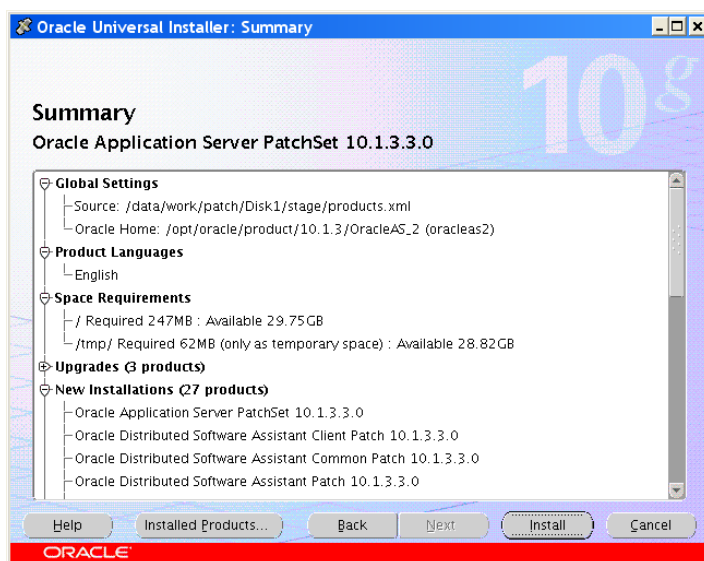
Oracle Universal Installer: Summary

10g

Summary
Oracle Application Server PatchSet 10.1.3.3.0

Global Settings
Source: /data/work/patch/Disk1/stage/products.xml
Oracle Home: /opt/oracle/product/10.1.3/OracleAS_2 (oracleas2)
Product Languages
English
Space Requirements
/ Required 247MB : Available 29.75GB
/tmp/ Required 62MB (only as temporary space) : Available 28.82GB
Upgrades (3 products)
New Installations (27 products)
Oracle Application Server PatchSet 10.1.3.3.0
Oracle Distributed Software Assistant Client Patch 10.1.3.3.0
Oracle Distributed Software Assistant Common Patch 10.1.3.3.0
Oracle Distributed Software Assistant Patch 10.1.3.3.0

Help | Installed Products... | Back | Next | Install | Cancel

ORACLE